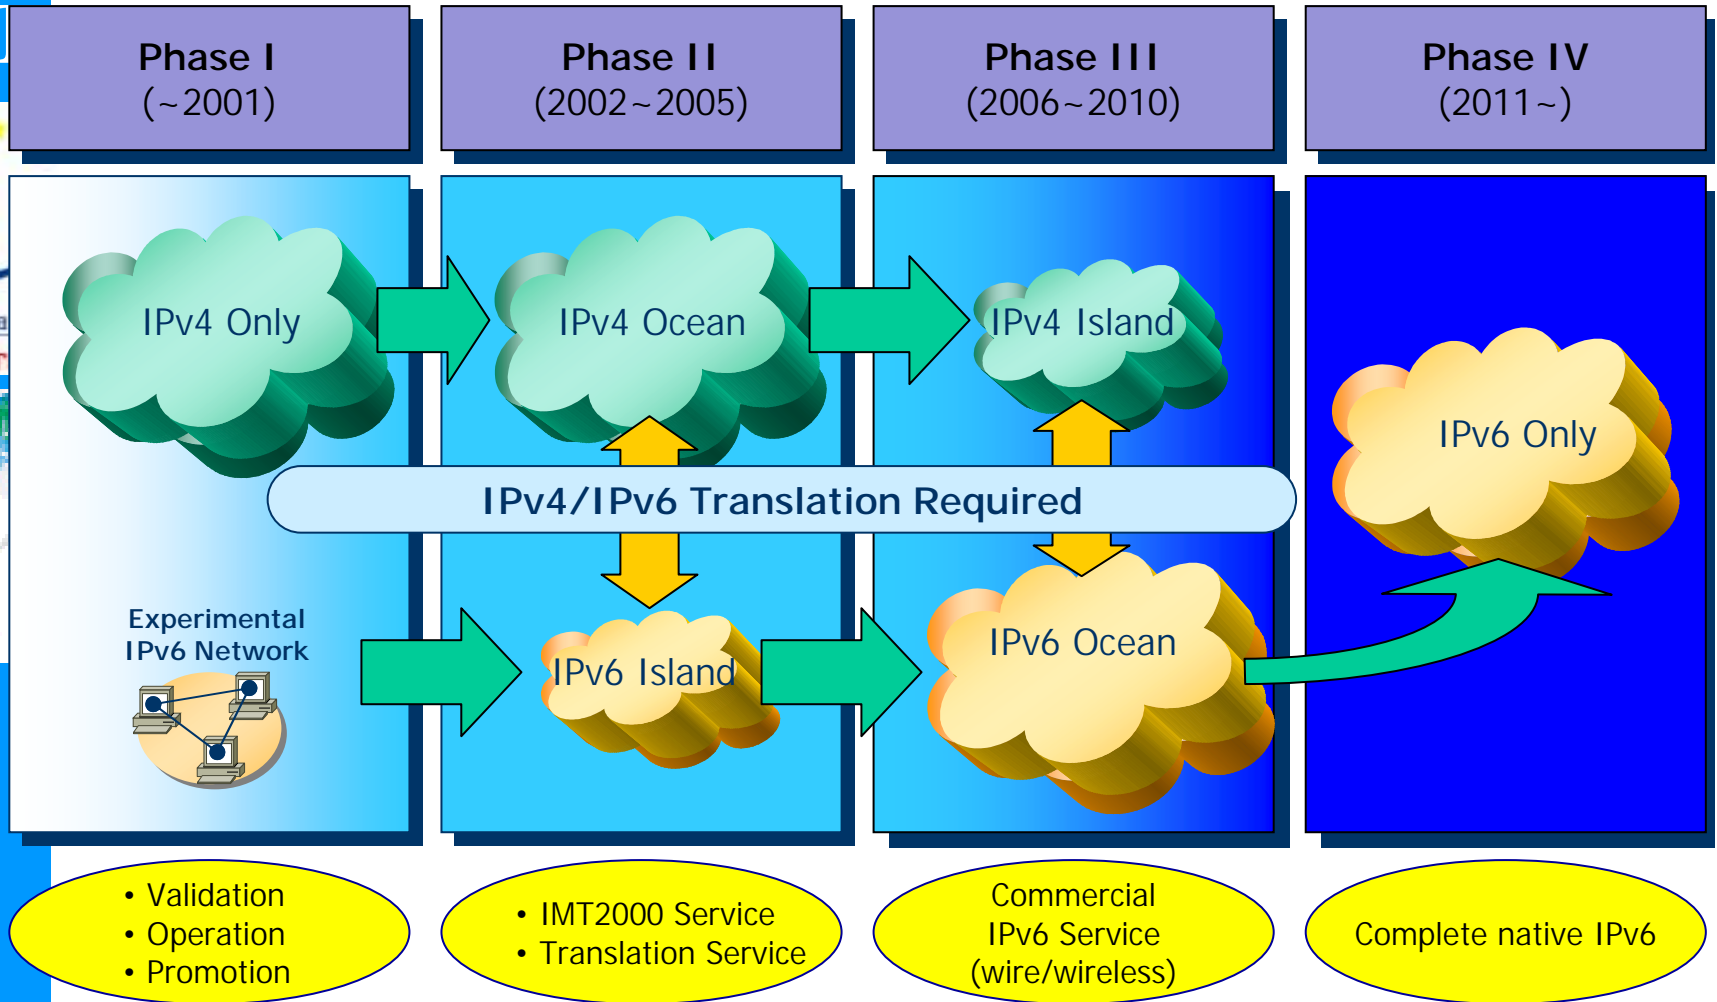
Phase I
(~2001)

Phase II
(2002~2005)

Phase III
(2006~2010)

Phase IV
(2011~)

IPv4 Only

IPv4 Ocean

IPv4 Island

IPv6 Only

IPv4/IPv6 Translation Required

Experimental IPv6 Network

IPv6 Island

IPv6 Ocean

• Validation
• Operation
• Promotion

• IMT2000 Service
• Translation Service

Commercial IPv6 Service (wire/wireless)

Complete native IPv6